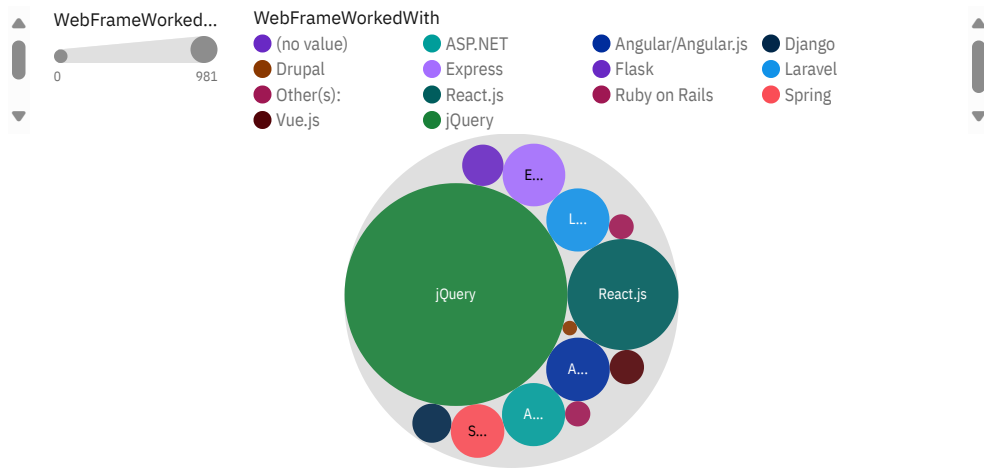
WebFrameWorked...

0 981

WebFrameWorkedWith

(no value)
ASP.NET
Angular/Angular.js
Django
Drupal
Express
Flask
Laravel
Other(s):
React.js
Ruby on Rails
Spring
Vue.js
jQuery

E...
L...
jQuery
React.js
A...
A...
S...